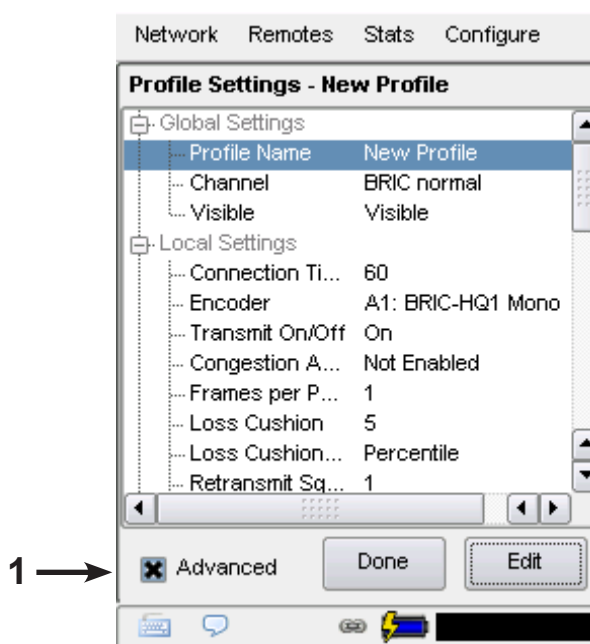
Network Remotes Stats Configure

Profile Settings - New Profile

Global Settings

| | |
|---|---|
| Profile Name | New Profile |
| Channel | BRIC normal |
| Visible | Visible |

Local Settings

| | |
|---|---|
| Connection Ti... | 60 |
| Encoder | A1: BRIC-HQ1 Mono |
| Transmit On/Off | On |
| Congestion A... | Not Enabled |
| Frames per P... | 1 |
| Loss Cushion | 5 |
| Loss Cushion... | Percentile |
| Retransmit Sq... | 1 |

1

Advanced

Done

Edit